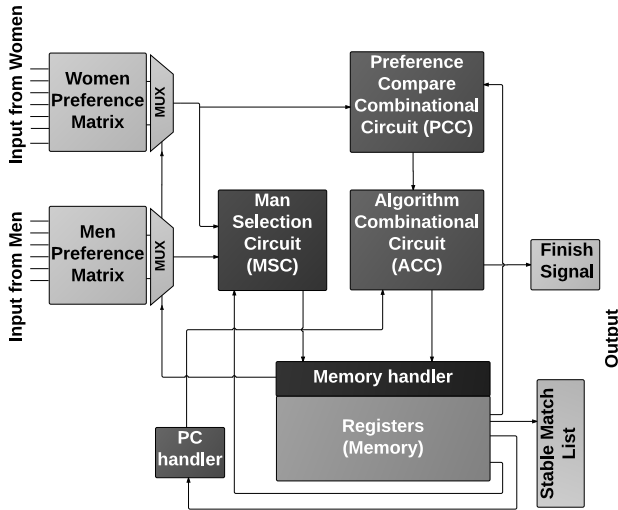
Input from Women

Women Preference Matrix

MUX

Input from Men

Men Preference Matrix

MUX

Preference Compare Combinational Circuit (PCC)

Man Selection Circuit (MSC)

Algorithm Combinational Circuit (ACC)

Finish Signal

Output

Memory handler

Registers (Memory)

Stable Match List

PC handler